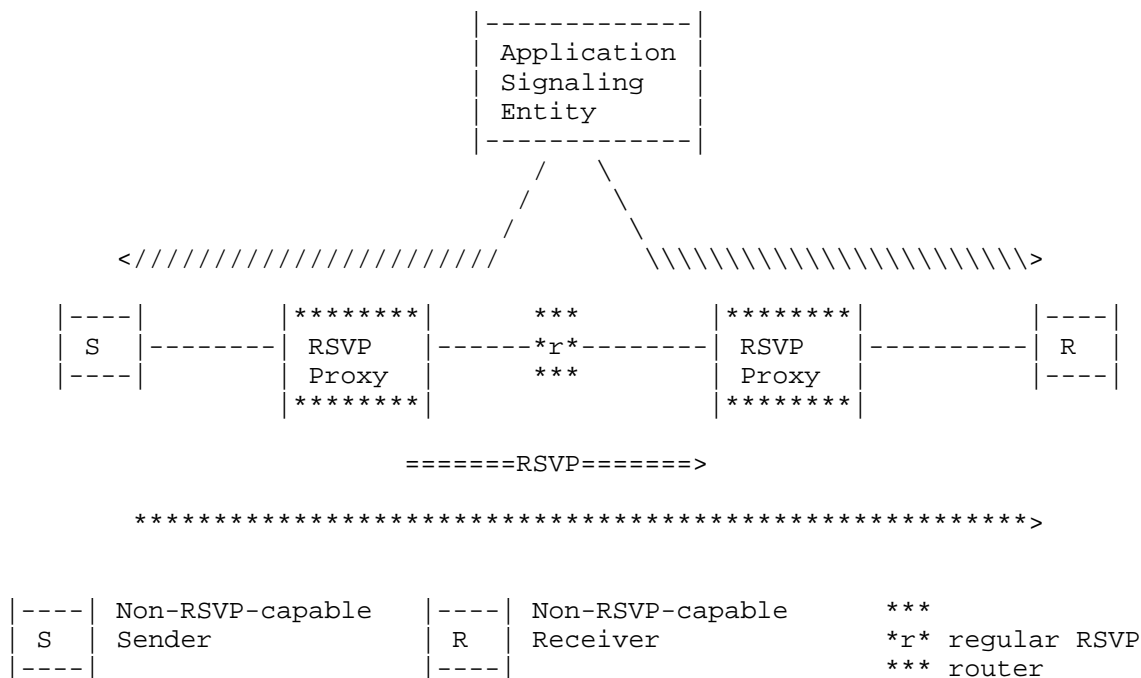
|------------|
| Application |
| Signaling |
| Entity |
|------------|
/ \
/ \
/ \
<////////////////////// \\\\\\\\\\\\\\\\\\\\\\\>

|----| |********| *** |********| |----|
| S |--------| RSVP |------*r*--------| RSVP |----------| R |
|----| | Proxy | *** | Proxy | |----|
|********| |********|

=======RSVP=======>

*******************************************************>

|----| Non-RSVP-capable |----| Non-RSVP-capable ***
| S | Sender | R | Receiver *r* regular RSVP
|----| |----| *** router